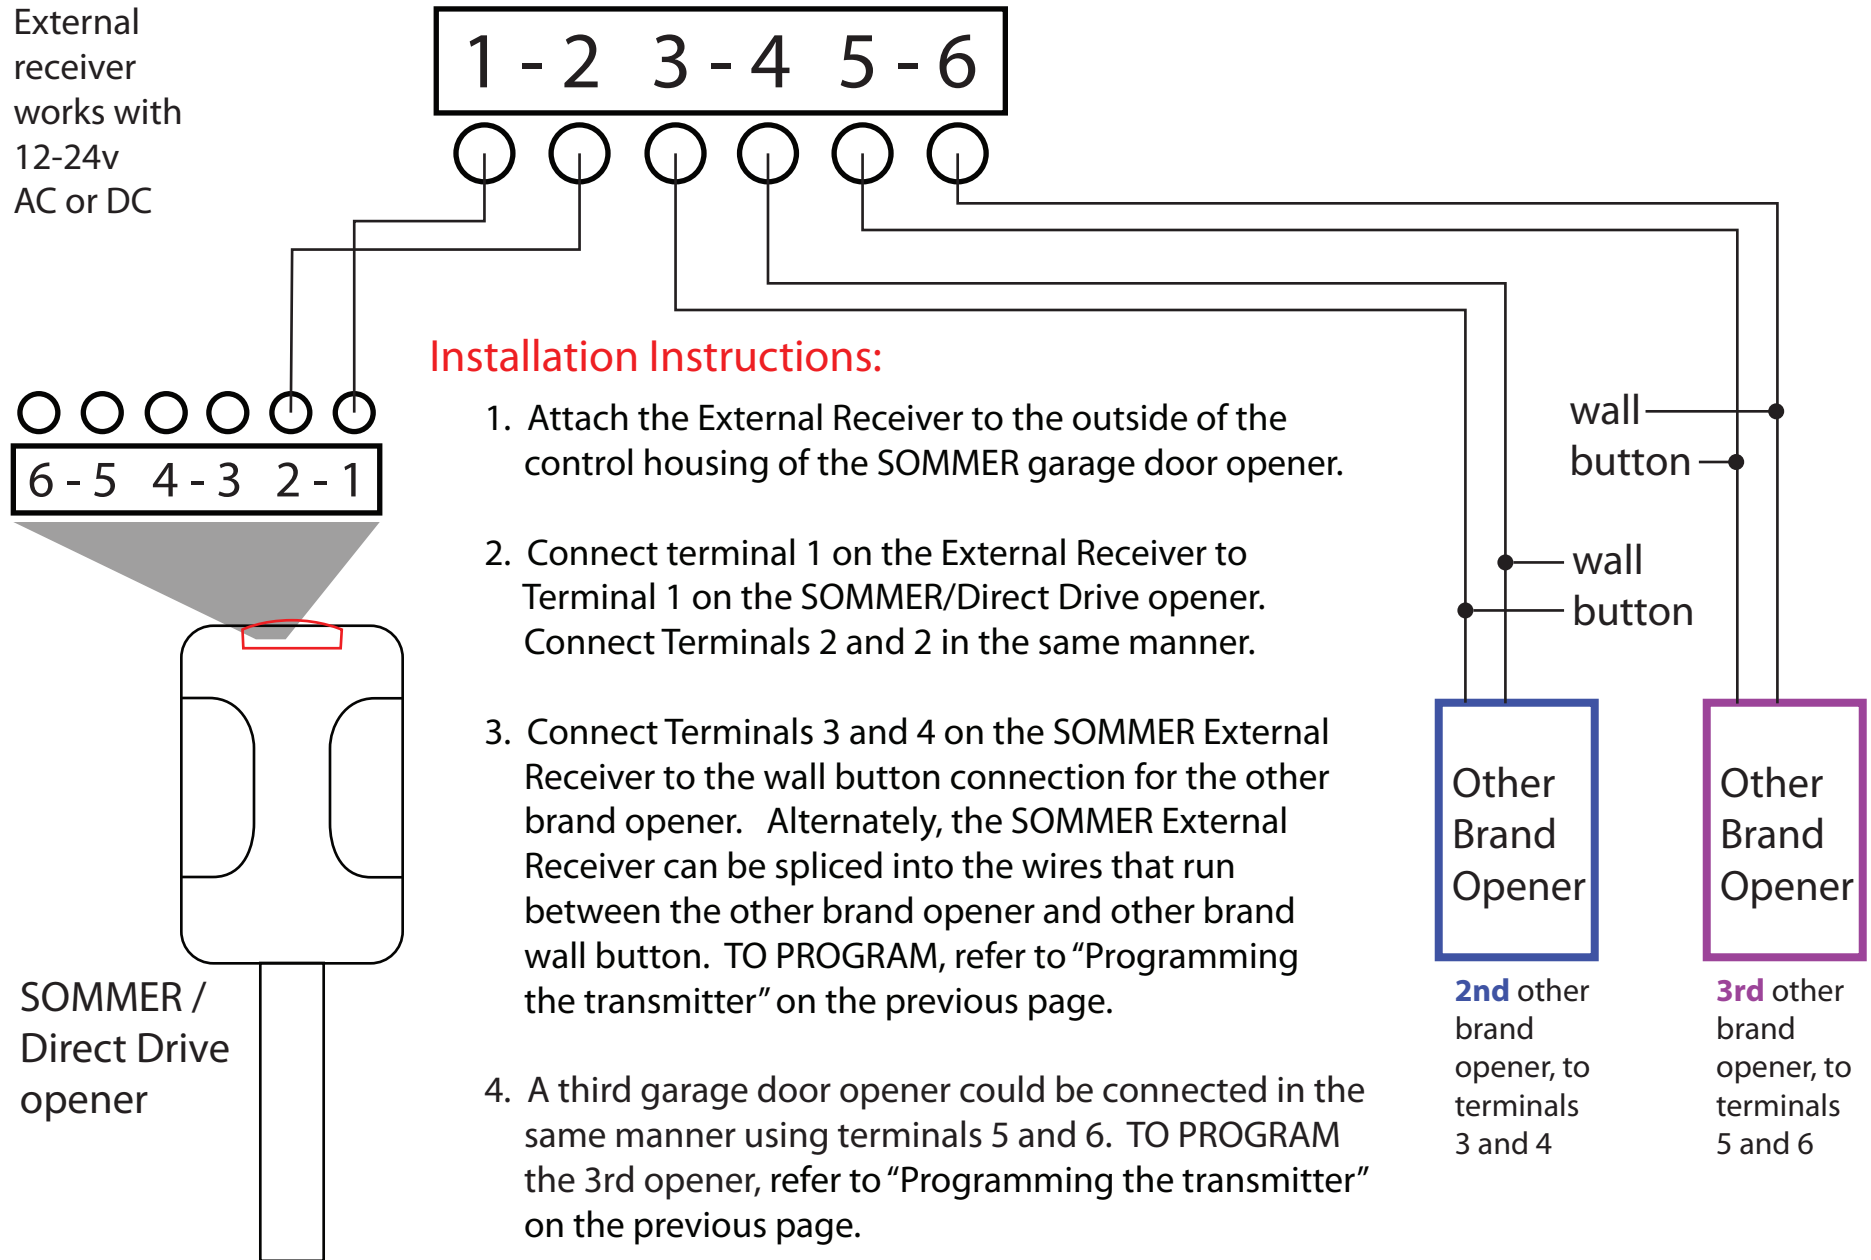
External receiver works with 12-24v AC or DC

1 - 2  3 - 4  5 - 6

6 - 5  4 - 3  2 - 1

SOMMER / Direct Drive opener

Installation Instructions:

1. Attach the External Receiver to the outside of the control housing of the SOMMER garage door opener.

2. Connect terminal 1 on the External Receiver to Terminal 1 on the SOMMER/Direct Drive opener. Connect Terminals 2 and 2 in the same manner.

3. Connect Terminals 3 and 4 on the SOMMER External Receiver to the wall button connection for the other brand opener. Alternately, the SOMMER External Receiver can be spliced into the wires that run between the other brand opener and other brand wall button. TO PROGRAM, refer to "Programming the transmitter" on the previous page.

4. A third garage door opener could be connected in the same manner using terminals 5 and 6. TO PROGRAM the 3rd opener, refer to "Programming the transmitter" on the previous page.

wall button

wall button

Other Brand Opener

Other Brand Opener

2nd other brand opener, to terminals 3 and 4

3rd other brand opener, to terminals 5 and 6